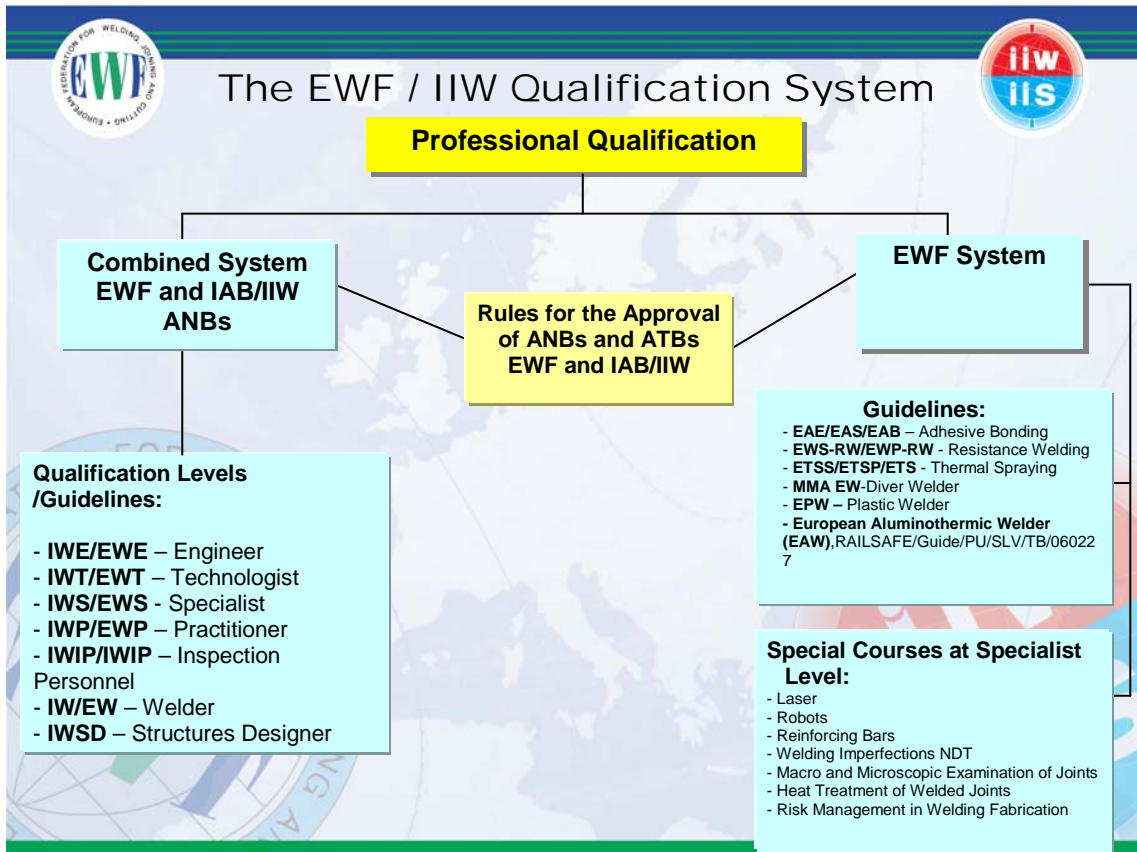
EUROPEAN FEDERATION FOR WELDING, JOINING AND CUTTING

EWF

The EWF / IIW Qualification System

iiw iis

Professional Qualification

Combined System EWF and IAB/IIW ANBs

Rules for the Approval of ANBs and ATBs EWF and IAB/IIW

EWF System

Guidelines:
- EAE/EAS/EAB – Adhesive Bonding
- EWS-RW/EWP-RW - Resistance Welding
- ETSS/ETSP/ETS - Thermal Spraying
- MMA EW-Diver Welder
- EPW – Plastic Welder
- European Aluminothermic Welder (EAW),RAILSAFE/Guide/PU/SLV/TB/060227

Qualification Levels /Guidelines:

- IWE/EWE – Engineer
- IWT/EWT – Technologist
- IWS/EWS - Specialist
- IWP/EWP – Practitioner
- IWIP/IWIP – Inspection Personnel
- IW/EW – Welder
- IWSD – Structures Designer

Special Courses at Specialist Level:
- Laser
- Robots
- Reinforcing Bars
- Welding Imperfections NDT
- Macro and Microscopic Examination of Joints
- Heat Treatment of Welded Joints
- Risk Management in Welding Fabrication